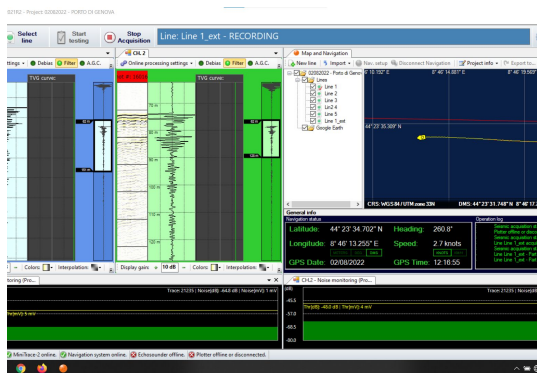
0/2/02 - Project 02/08/2022 - PORTO DI GENOVA

Select line
Start testing
Stop Acquisition
Line: Line 1_ext - RECORDING

CH.2
Map and Navigation

ettings • Debias Filter A.G.C.
Online processing settings • Debias Filter A.G.C.

TVG curve:
TVG curve:

New line Import • Nav. setup Disconnect Navigation Project info • Export to...

02/08/2022 - Porto di Genova
Lines
Line 1
Line 2
Line 3
Lin2 4
Line 5
Line 1_ext
Google Earth

8° 46' 13.152" E
8° 46' 14.001" E
8° 46' 15.589"
44° 23' 35.369" N

CRS: WGS 84 / UTM zone 33N
DMS: 44°23'31.748" N 8°46'17.

General info
Navigation status
Operation log

Latitude: 44° 23' 34.702" N
Heading: 260.8°
Longitude: 8° 46' 13.255" E
Speed: 2.7 knots
GPS Date: 02/08/2022
GPS Time: 12:16:55

Colors: Interpolation
Display gain: 10 dB Colors: Interpolation

nitoring (Pro...
CH.2 - Noise monitoring (Pro...

Trace 21235 | Noise[dB] -44.8 dB | Th[mV]: 1 mV
Trace 21235 | Noise[dB] -46.0 dB | Th[mV]: 4 mV

-45.5
-57.0
-68.5
-80.0

MiniTrace-2 online. Navigation system online. Echosounder offline. Plotter offline or disconnected.